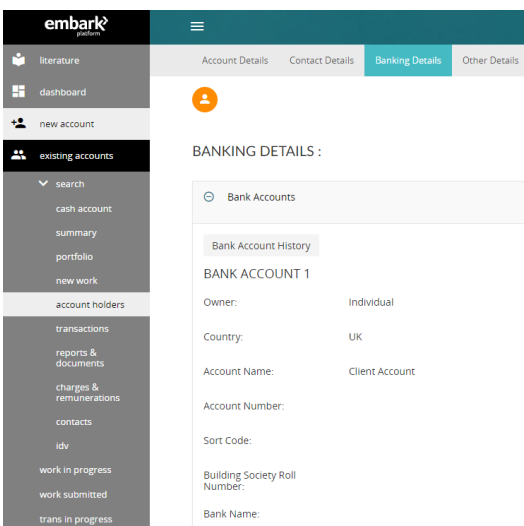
embark platform

literature
dashboard
new account
existing accounts
search
cash account
summary
portfolio
new work
account holders
transactions
reports & documents
charges & remunerations
contacts
idv
work in progress
work submitted
trans in progress

Account Details
Contact Details
Banking Details
Other Details

BANKING DETAILS :

Bank Accounts

Bank Account History

BANK ACCOUNT 1

Owner: Individual

Country: UK

Account Name: Client Account

Account Number:

Sort Code:

Building Society Roll Number:

Bank Name: